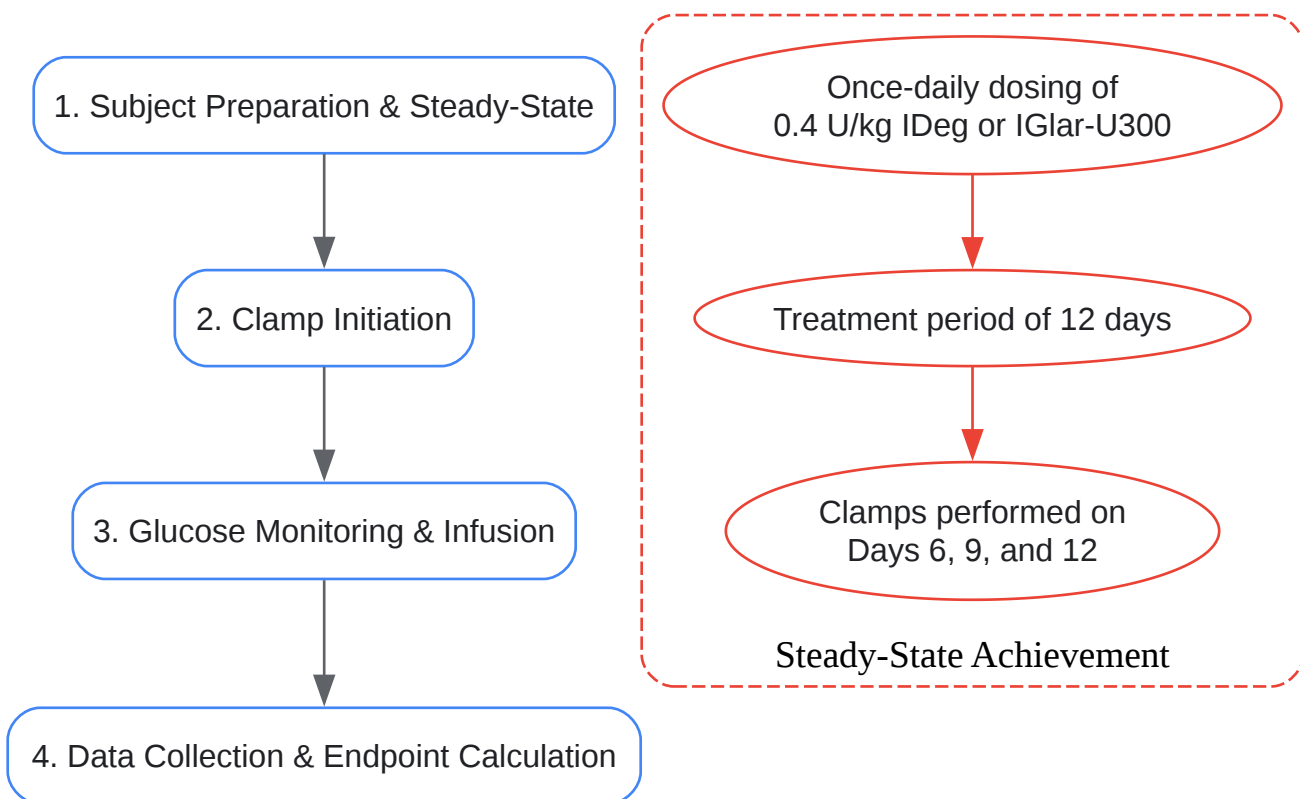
1. Subject Preparation & Steady-State

2. Clamp Initiation

3. Glucose Monitoring & Infusion

4. Data Collection & Endpoint Calculation

Once-daily dosing of 0.4 U/kg IDeg or IGlar-U300

Treatment period of 12 days

Clamps performed on Days 6, 9, and 12

Steady-State Achievement